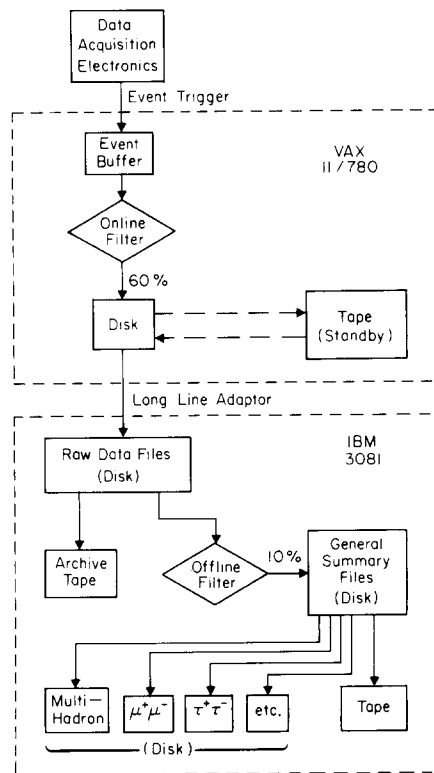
Data Acquisition Electronics

Event Trigger

VAX 11/780

Event Buffer

Online Filter

60%

Disk

Tape (Standby)

Long Line Adaptor

IBM 3081

Raw Data Files (Disk)

Archive Tape

Offline Filter

10%

General Summary Files (Disk)

Multi-Hadron

$\mu^+\mu^-$

$\tau^+\tau^-$

etc.

Tape

(Disk)